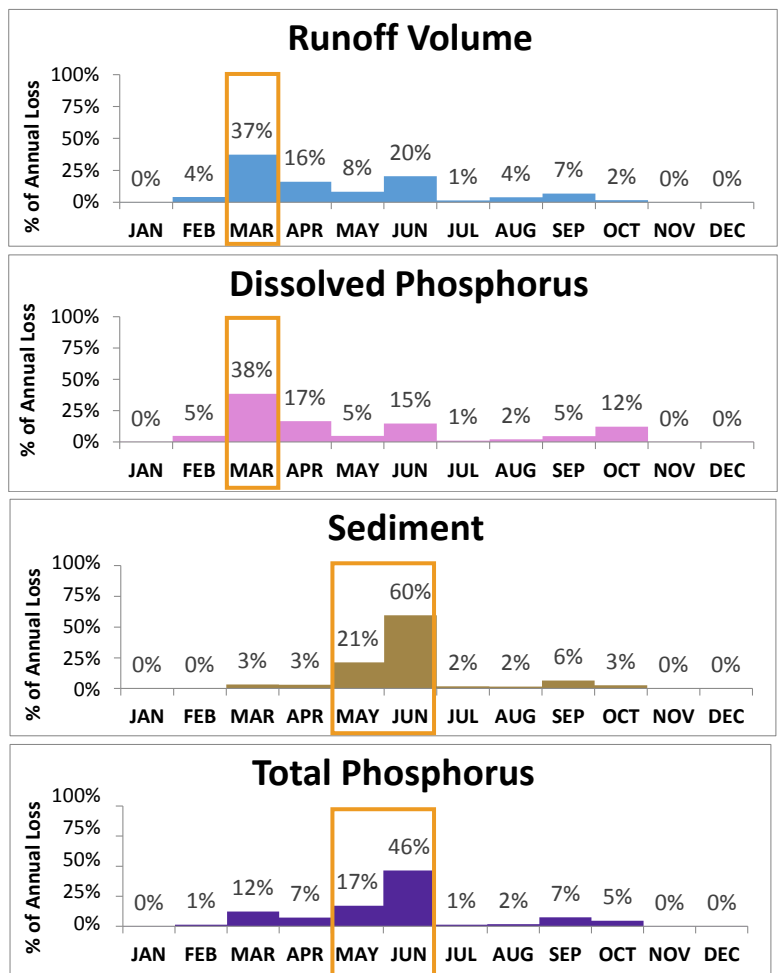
Runoff Volume

% of Annual Loss

100%
75%
50%
25%
0%

| JAN | FEB | MAR | APR | MAY | JUN | JUL | AUG | SEP | OCT | NOV | DEC |
|---|---|---|---|---|---|---|---|---|---|---|---|
| 0% | 4% | 37% | 16% | 8% | 20% | 1% | 4% | 7% | 2% | 0% | 0% |

Dissolved Phosphorus

% of Annual Loss

100%
75%
50%
25%
0%

| JAN | FEB | MAR | APR | MAY | JUN | JUL | AUG | SEP | OCT | NOV | DEC |
|---|---|---|---|---|---|---|---|---|---|---|---|
| 0% | 5% | 38% | 17% | 5% | 15% | 1% | 2% | 5% | 12% | 0% | 0% |

Sediment

% of Annual Loss

100%
75%
50%
25%
0%

| JAN | FEB | MAR | APR | MAY | JUN | JUL | AUG | SEP | OCT | NOV | DEC |
|---|---|---|---|---|---|---|---|---|---|---|---|
| 0% | 0% | 3% | 3% | 21% | 60% | 2% | 2% | 6% | 3% | 0% | 0% |

Total Phosphorus

% of Annual Loss

100%
75%
50%
25%
0%

| JAN | FEB | MAR | APR | MAY | JUN | JUL | AUG | SEP | OCT | NOV | DEC |
|---|---|---|---|---|---|---|---|---|---|---|---|
| 0% | 1% | 12% | 7% | 17% | 46% | 1% | 2% | 7% | 5% | 0% | 0% |